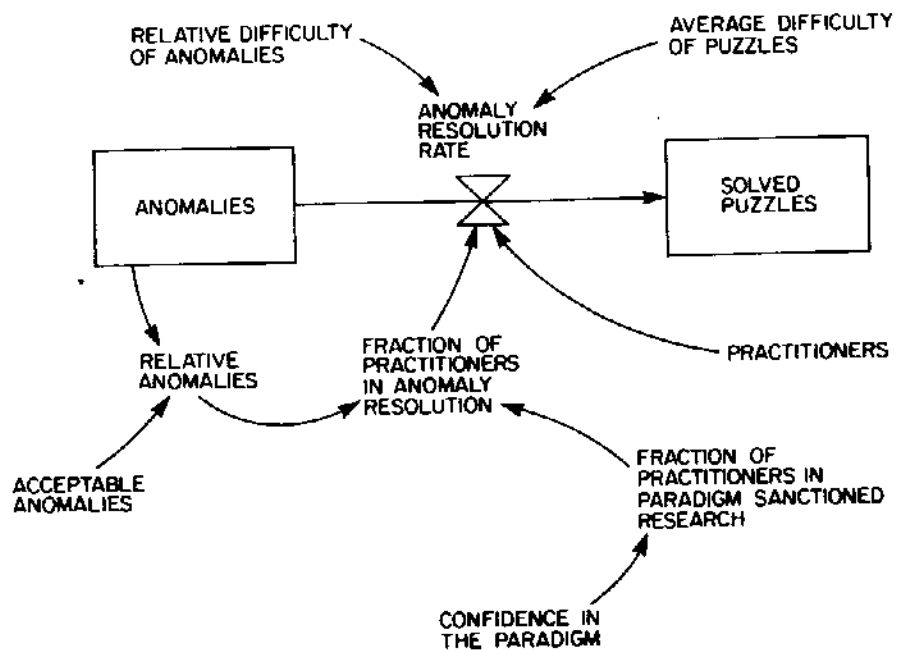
RELATIVE DIFFICULTY OF ANOMALIES

AVERAGE DIFFICULTY OF PUZZLES

ANOMALY RESOLUTION RATE

ANOMALIES

SOLVED PUZZLES

RELATIVE ANOMALIES

FRACTION OF PRACTITIONERS IN ANOMALY RESOLUTION

PRACTITIONERS

ACCEPTABLE ANOMALIES

FRACTION OF PRACTITIONERS IN PARADIGM SANCTIONED RESEARCH

CONFIDENCE IN THE PARADIGM